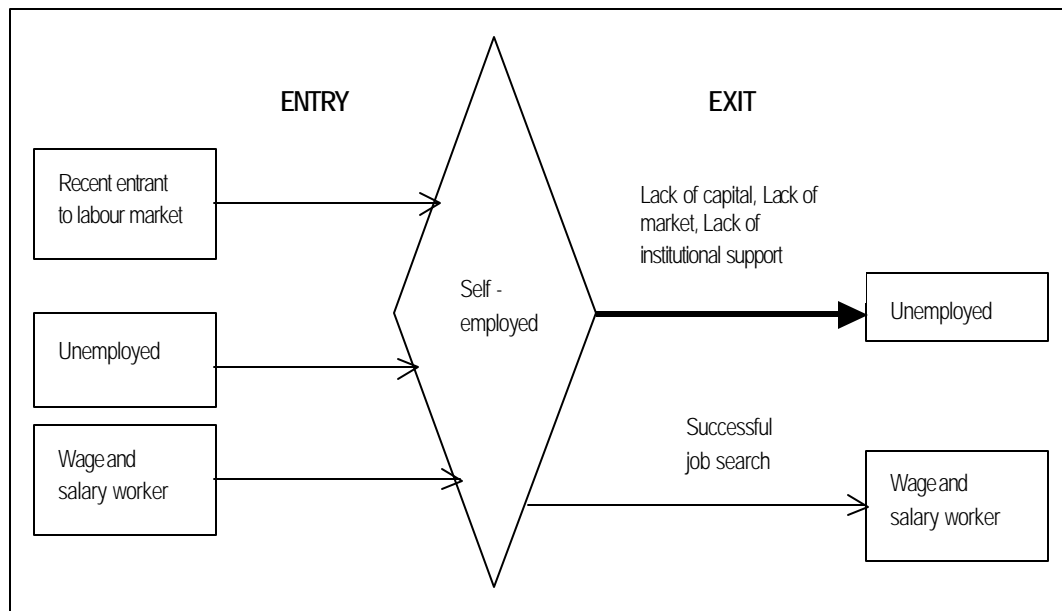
ENTRY

EXIT

Recent entrant to labour market

Unemployed

Wage and salary worker

Self - employed

Lack of capital, Lack of market, Lack of institutional support

Unemployed

Successful job search

Wage and salary worker